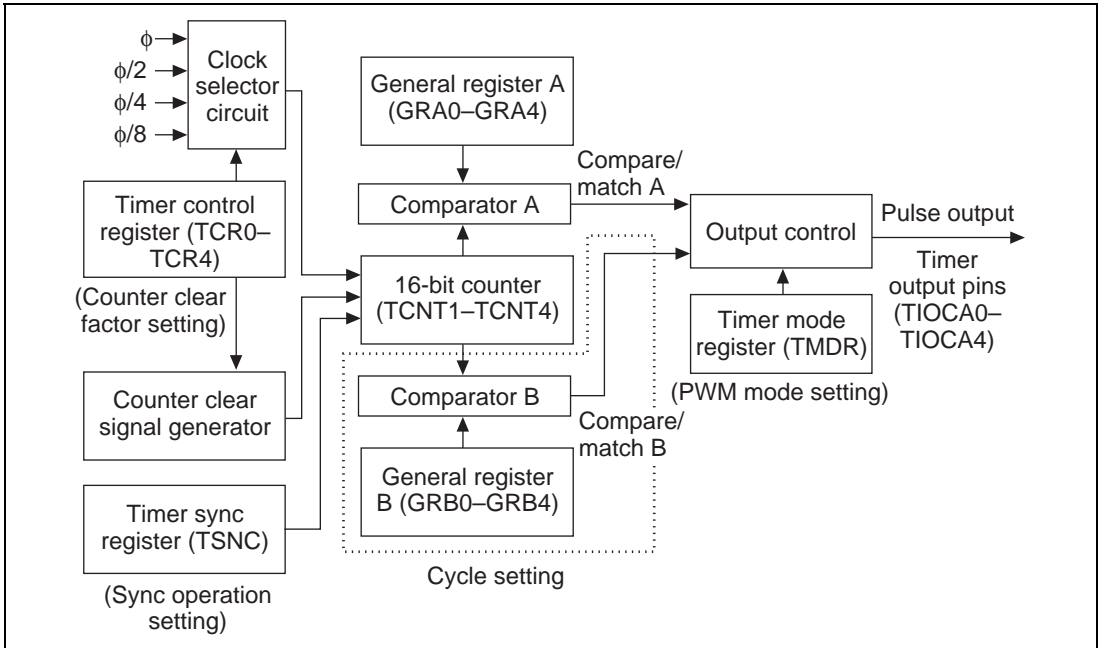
ϕ
ϕ/2
ϕ/4
ϕ/8
Clock selector circuit

General register A (GRA0–GRA4)

Compare/ match A

Comparator A

Pulse output

Output control

Timer output pins (TIOCA0– TIOCA4)

Timer control register (TCR0– TCR4)

(Counter clear factor setting)

16-bit counter (TCNT1–TCNT4)

Timer mode register (TMDR)

(PWM mode setting)

Comparator B

Compare/ match B

Counter clear signal generator

General register B (GRB0–GRB4)

Timer sync register (TSNC)

Cycle setting

(Sync operation setting)